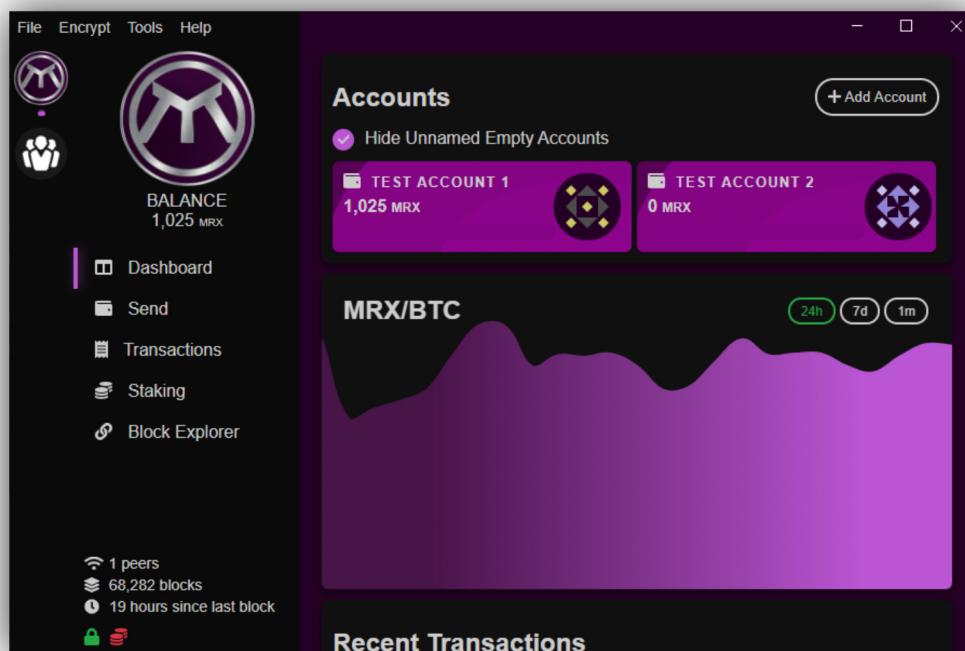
File Encrypt Tools Help

BALANCE
1,025 MRX

Dashboard
Send
Transactions
Staking
Block Explorer

1 peers
68,282 blocks
19 hours since last block

Accounts
+ Add Account
Hide Unnamed Empty Accounts

TEST ACCOUNT 1
1,025 MRX

TEST ACCOUNT 2
0 MRX

MRX/BTC
24h 7d 1m

Recent Transactions